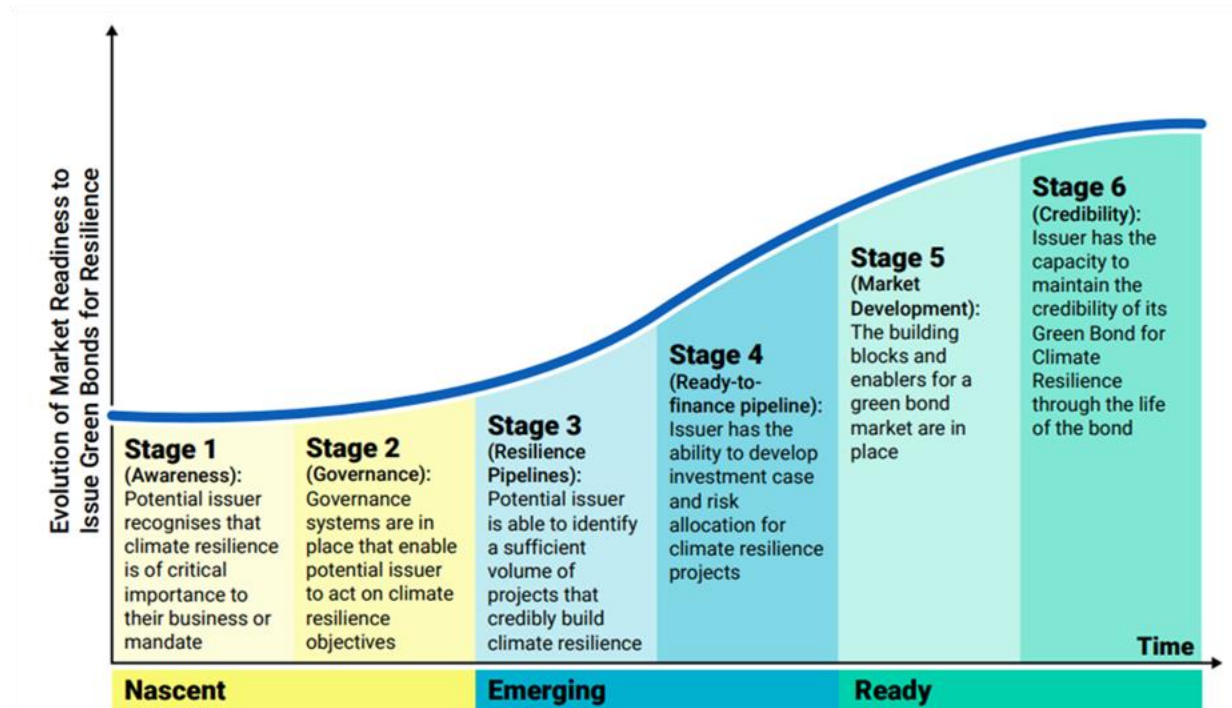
Evolution of Market Readiness to Issue Green Bonds for Resilience

Stage 1 (Awareness): Potential issuer recognises that climate resilience is of critical importance to their business or mandate

Stage 2 (Governance): Governance systems are in place that enable potential issuer to act on climate resilience objectives

Stage 3 (Resilience Pipelines): Potential issuer is able to identify a sufficient volume of projects that credibly build climate resilience

Stage 4 (Ready-to-finance pipeline): Issuer has the ability to develop investment case and risk allocation for climate resilience projects

Stage 5 (Market Development): The building blocks and enablers for a green bond market are in place

Stage 6 (Credibility): Issuer has the capacity to maintain the credibility of its Green Bond for Climate Resilience through the life of the bond

Time

Nascent

Emerging

Ready